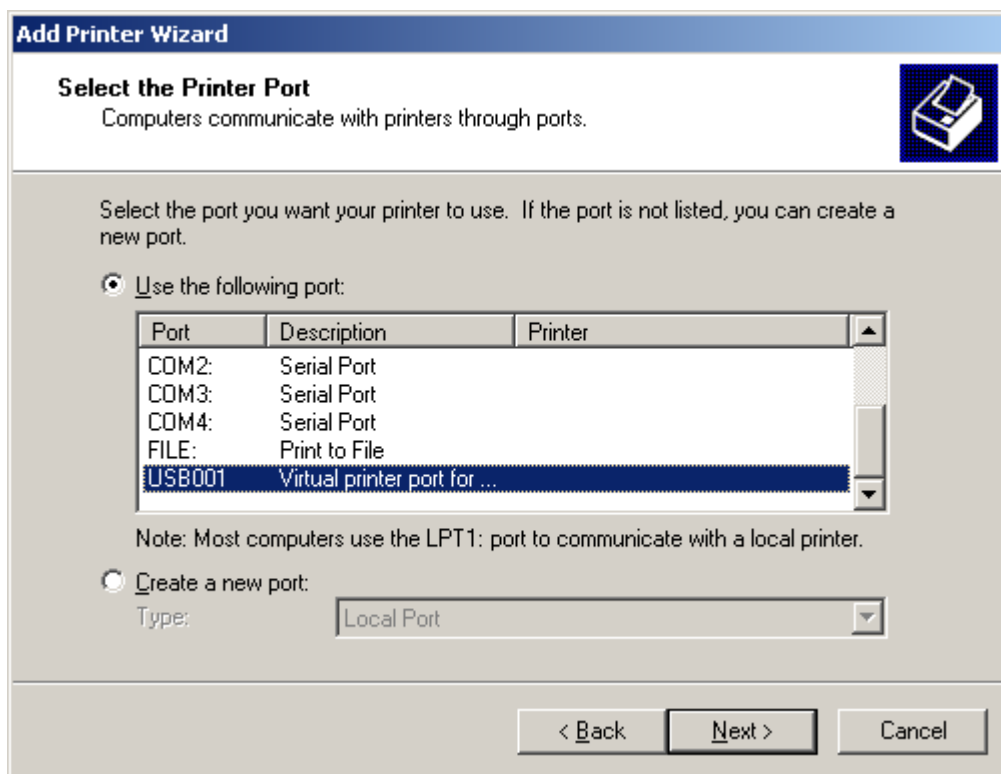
Add Printer Wizard

Select the Printer Port
Computers communicate with printers through ports.

Select the port you want your printer to use. If the port is not listed, you can create a new port.

Use the following port:

| Port | Description | Printer |
|---|---|---|
| COM2: | Serial Port | |
| COM3: | Serial Port | |
| COM4: | Serial Port | |
| FILE: | Print to File | |
| USB001 | Virtual printer port for ... | |

Note: Most computers use the LPT1: port to communicate with a local printer.

Create a new port:
Type: Local Port

< Back Next > Cancel